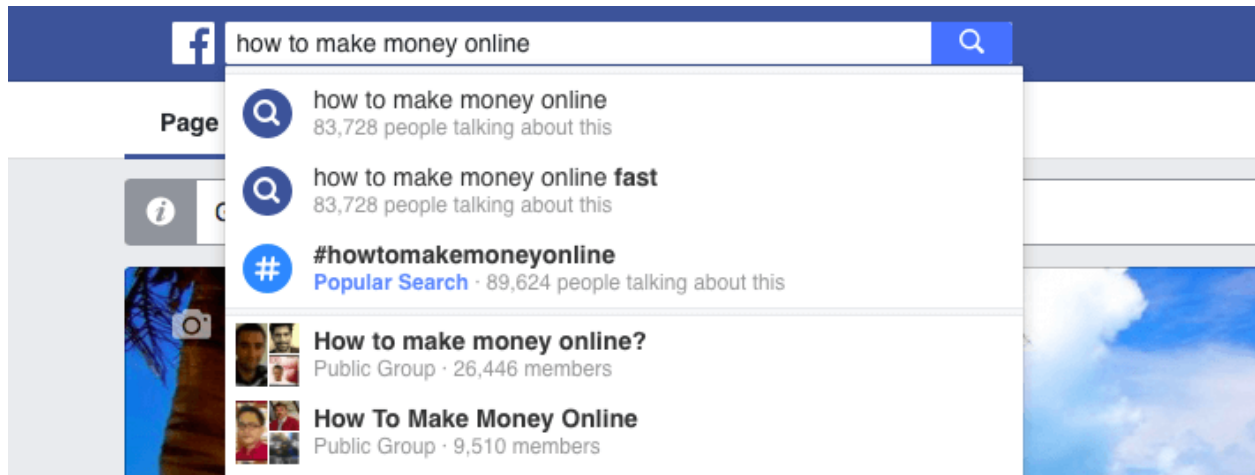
f how to make money online

Page

how to make money online
83,728 people talking about this

how to make money online **fast**
83,728 people talking about this

#howtomakemoneyonline
Popular Search · 89,624 people talking about this

How to make money online?
Public Group · 26,446 members

How To Make Money Online
Public Group · 9,510 members